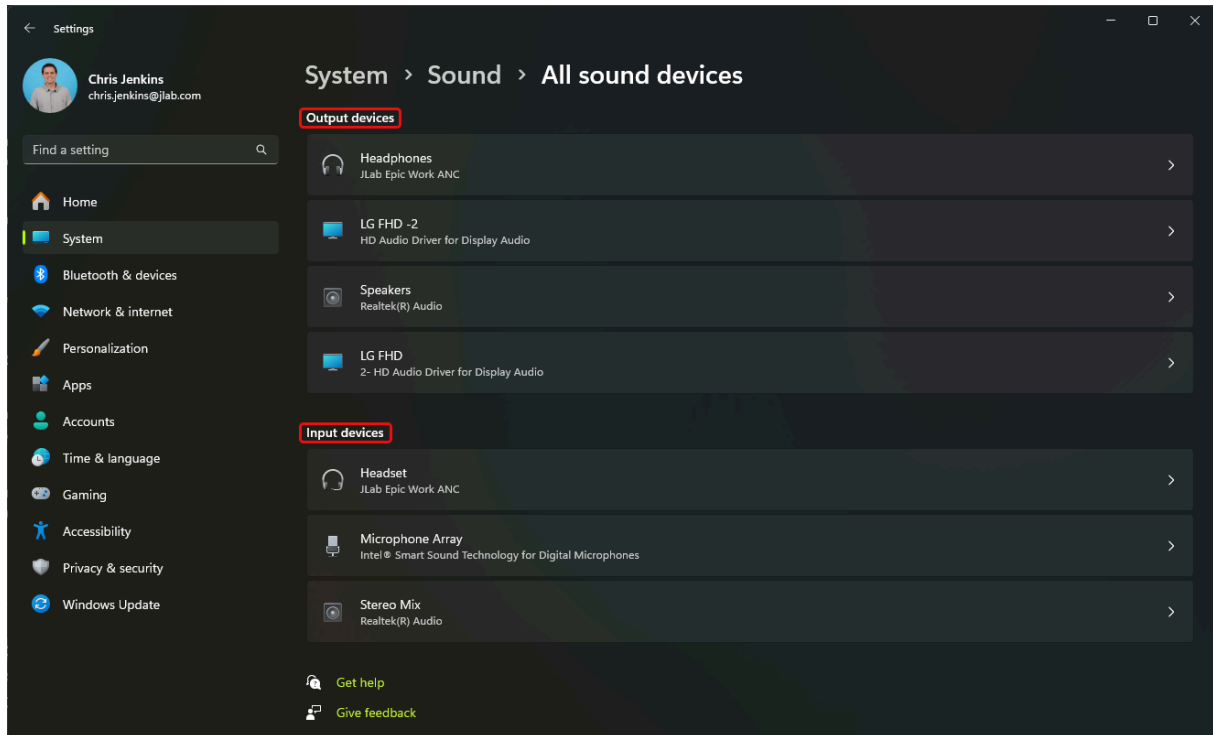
Settings

Chris Jenkins
chris.jenkins@jlab.com

Find a setting

Home
System
Bluetooth & devices
Network & internet
Personalization
Apps
Accounts
Time & language
Gaming
Accessibility
Privacy & security
Windows Update

System › Sound › All sound devices

Output devices

Headphones
JLab Epic Work ANC

LG FHD -2
HD Audio Driver for Display Audio

Speakers
Realtek(R) Audio

LG FHD
2- HD Audio Driver for Display Audio

Input devices

Headset
JLab Epic Work ANC

Microphone Array
Intel® Smart Sound Technology for Digital Microphones

Stereo Mix
Realtek(R) Audio

Get help
Give feedback